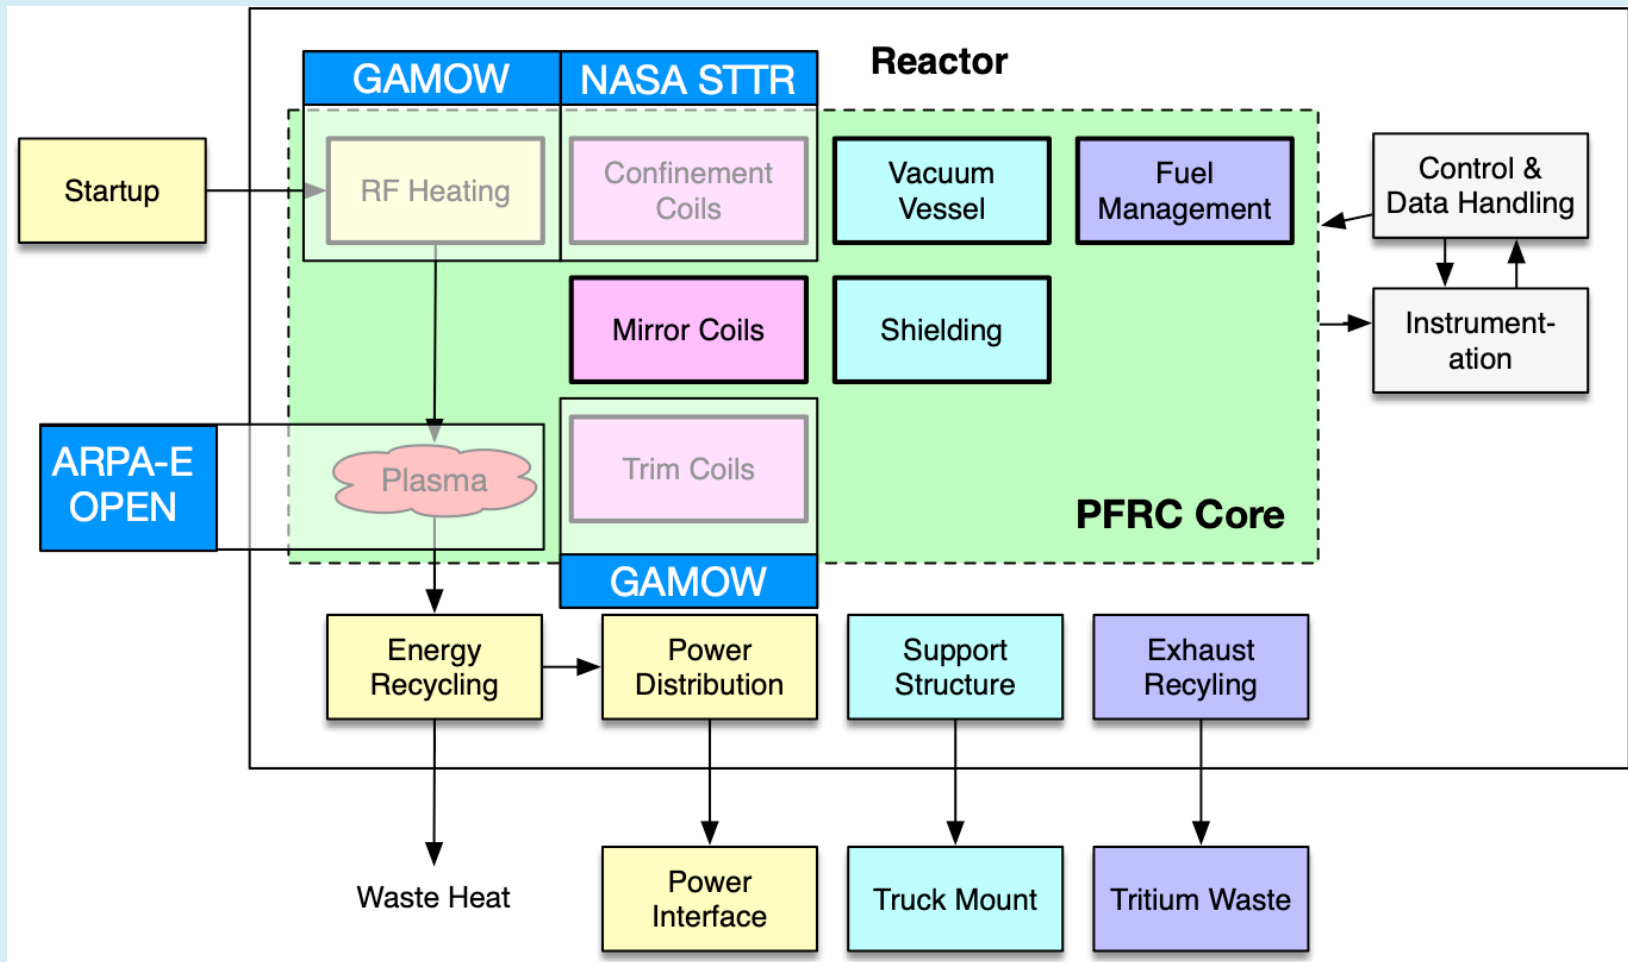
Reactor

GAMOW

NASA STTR

Startup

RF Heating

Confinement Coils

Vacuum Vessel

Fuel Management

Control & Data Handling

Mirror Coils

Shielding

Instrumentation

ARPA-E OPEN

Plasma

Trim Coils

PFRC Core

GAMOW

Energy Recycling

Power Distribution

Support Structure

Exhaust Recyling

Waste Heat

Power Interface

Truck Mount

Tritium Waste